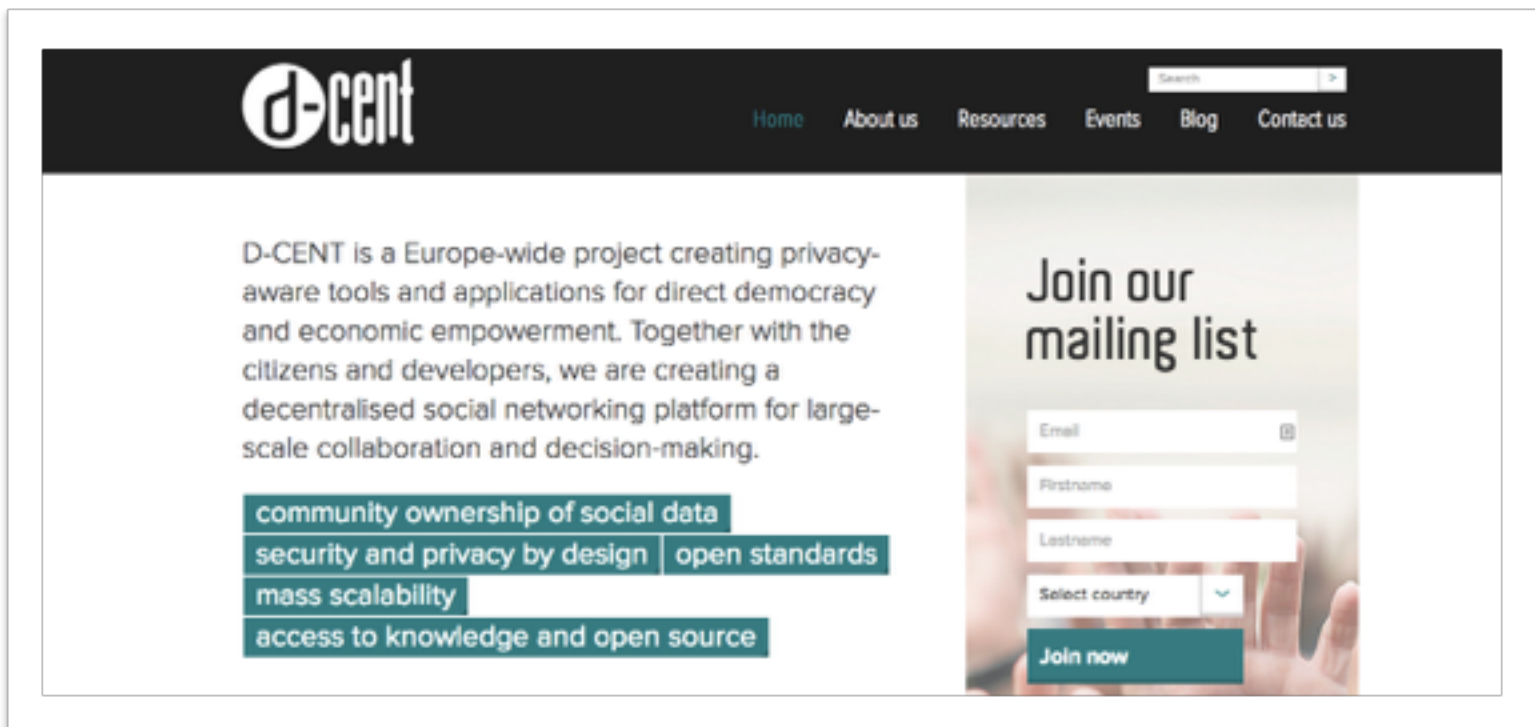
d-cent

Search >

Home About us Resources Events Blog Contact us

D-CENT is a Europe-wide project creating privacy-aware tools and applications for direct democracy and economic empowerment. Together with the citizens and developers, we are creating a decentralised social networking platform for large-scale collaboration and decision-making.

community ownership of social data
security and privacy by design
open standards
mass scalability
access to knowledge and open source

Join our mailing list

Email

Firstname

Lastname

Select country

Join now